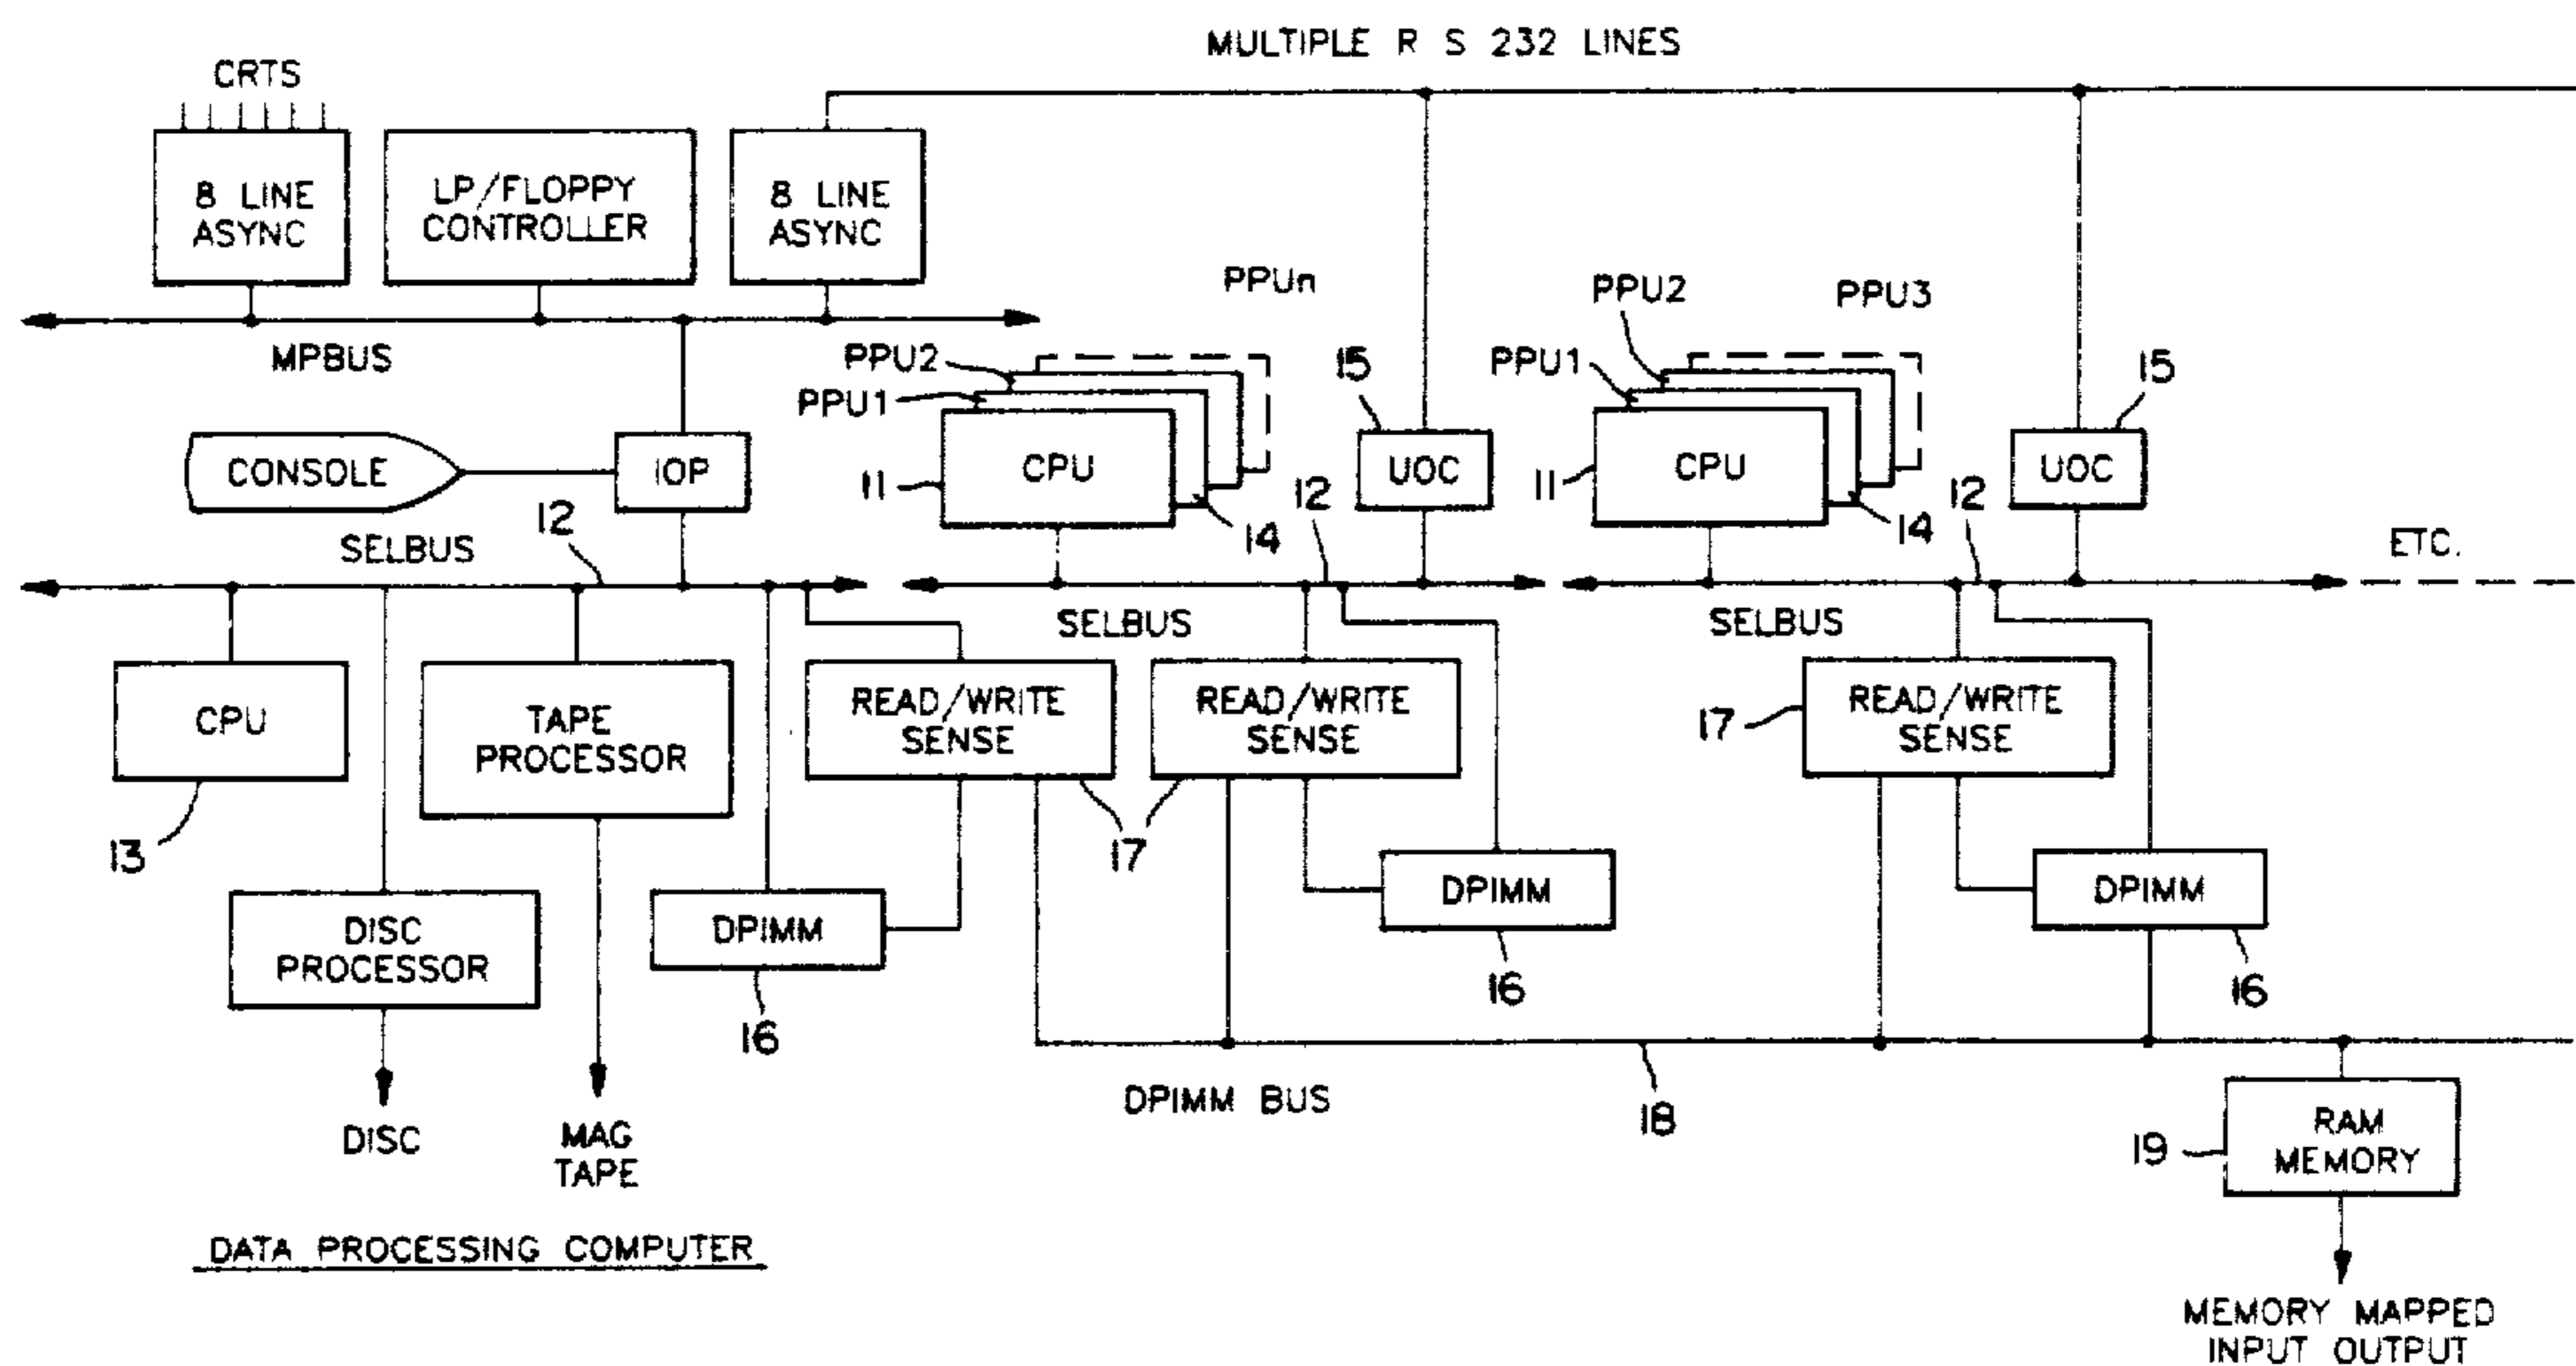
MULTIPLE R S 232 LINES

CRTS

8 LINE ASYNC

LP/FLOPPY CONTROLLER

8 LINE ASYNC

MPBUS

PPUn

PPU2

PPU3

PPU2

PPU1

15

PPU1

15

CONSOLE

IOP

11

CPU

UOC

11

CPU

UOC

14

12

14

12

SELBUS

12

ETC.

SELBUS

SELBUS

CPU

TAPE PROCESSOR

READ/WRITE SENSE

READ/WRITE SENSE

17

READ/WRITE SENSE

13

17

DISC PROCESSOR

DPIMM

DPIMM

DPIMM

16

16

16

DPIMM BUS

18

DISC

MAG TAPE

19

RAM MEMORY

DATA PROCESSING COMPUTER

MEMORY MAPPED INPUT OUTPUT